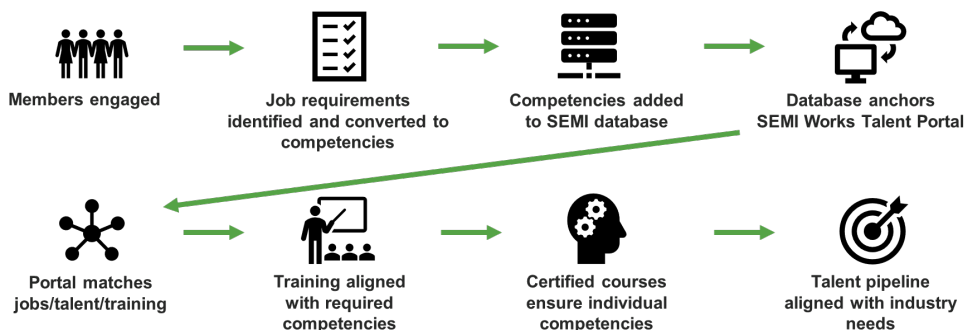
Members engaged

Job requirements identified and converted to competencies

Competencies added to SEMI database

Database anchors SEMI Works Talent Portal

Portal matches jobs/talent/training

Training aligned with required competencies

Certified courses ensure individual competencies

Talent pipeline aligned with industry needs